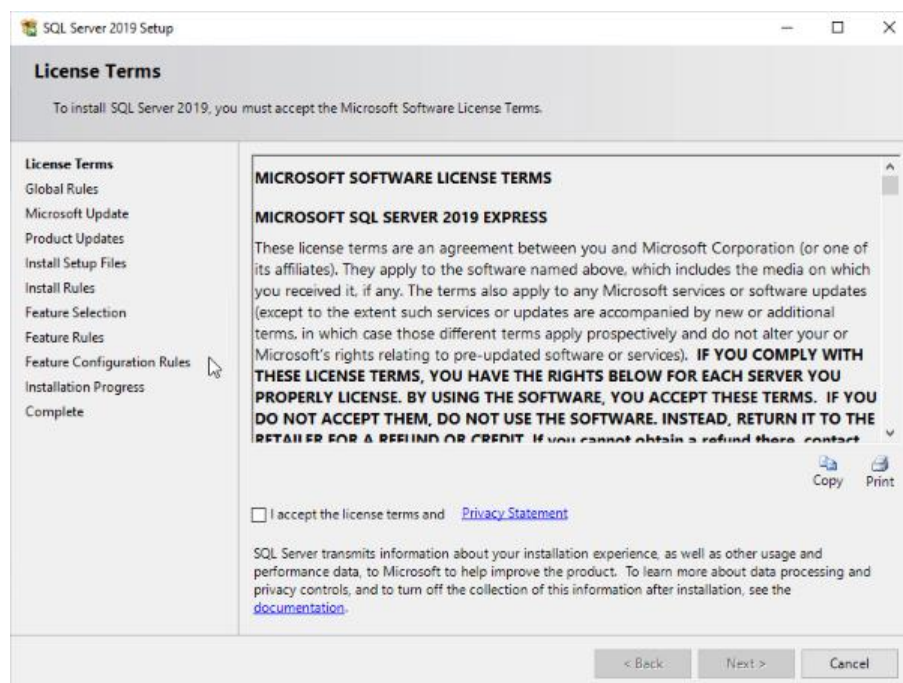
SQL Server 2019 Setup

License Terms

To install SQL Server 2019, you must accept the Microsoft Software License Terms.

License Terms
Global Rules
Microsoft Update
Product Updates
Install Setup Files
Install Rules
Feature Selection
Feature Rules
Feature Configuration Rules
Installation Progress
Complete

MICROSOFT SOFTWARE LICENSE TERMS

MICROSOFT SQL SERVER 2019 EXPRESS

These license terms are an agreement between you and Microsoft Corporation (or one of its affiliates). They apply to the software named above, which includes the media on which you received it, if any. The terms also apply to any Microsoft services or software updates (except to the extent such services or updates are accompanied by new or additional terms, in which case those different terms apply prospectively and do not alter your or Microsoft's rights relating to pre-updated software or services). IF YOU COMPLY WITH THESE LICENSE TERMS, YOU HAVE THE RIGHTS BELOW FOR EACH SERVER YOU PROPERLY LICENSE. BY USING THE SOFTWARE, YOU ACCEPT THESE TERMS. IF YOU DO NOT ACCEPT THEM, DO NOT USE THE SOFTWARE. INSTEAD, RETURN IT TO THE RETAILER FOR A REFUND OR CREDIT. If you cannot obtain a refund there, contact

Copy Print

I accept the license terms and Privacy Statement

SQL Server transmits information about your installation experience, as well as other usage and performance data, to Microsoft to help improve the product. To learn more about data processing and privacy controls, and to turn off the collection of this information after installation, see the documentation.

< Back Next > Cancel